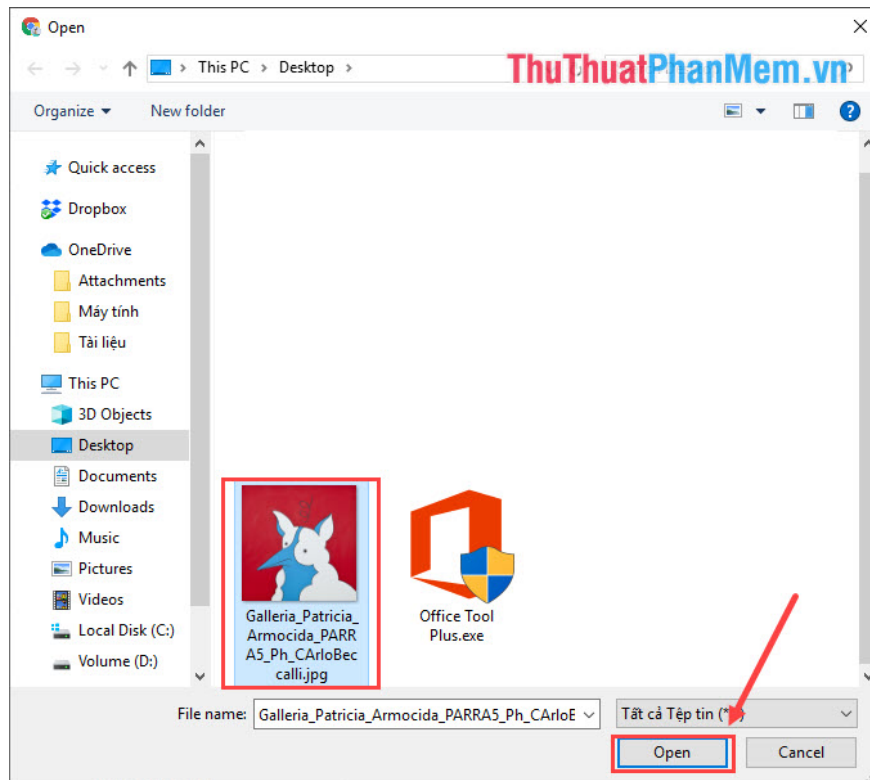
Open

This PC > Desktop >

ThuThuatPhanMem.vn

Organize ▾ New folder

Quick access
Dropbox
OneDrive
Attachments
Máy tính
Tài liệu
This PC
3D Objects
Desktop
Documents
Downloads
Music
Pictures
Videos
Local Disk (C:)
Volume (D:)

Galleria_Patricia_Armocida_PARRA5_Ph_CArloBeccalli.jpg

Office Tool Plus.exe

File name: Galleria_Patricia_Armocida_PARRA5_Ph_CArloE

Tất cả Tệp tin (*.*)

Open

Cancel